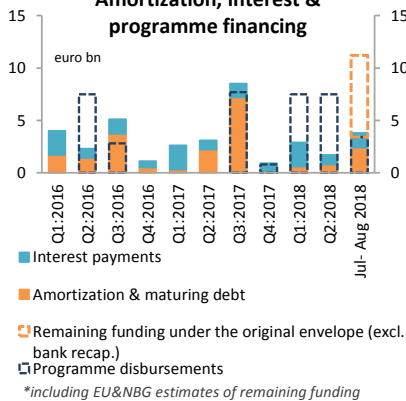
Amortization, interest & programme financing

euro bn

15
10
5
0

15
10
5
0

Q1:2016
Q2:2016
Q3:2016
Q4:2016
Q1:2017
Q2:2017
Q3:2017
Q4:2017
Q1:2018
Q2:2018
Jul- Aug 2018

Interest payments

Amortization & maturing debt

Remaining funding under the original envelope (excl. bank recap.)

Programme disbursements

*including EU&NBG estimates of remaining funding